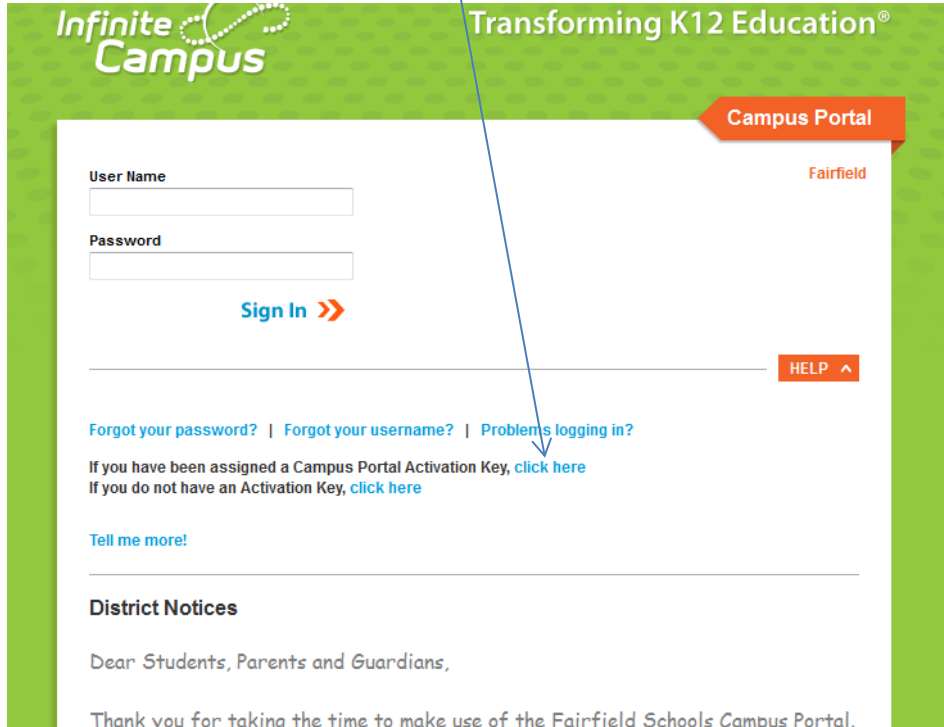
Infinite Campus

Transforming K12 Education®

Campus Portal

Fairfield

User Name

Password

Sign In

HELP

Forgot your password? | Forgot your username? | Problems logging in?

If you have been assigned a Campus Portal Activation Key, click here
If you do not have an Activation Key, click here

Tell me more!

District Notices

Dear Students, Parents and Guardians,

Thank you for taking the time to make use of the Fairfield Schools Campus Portal.